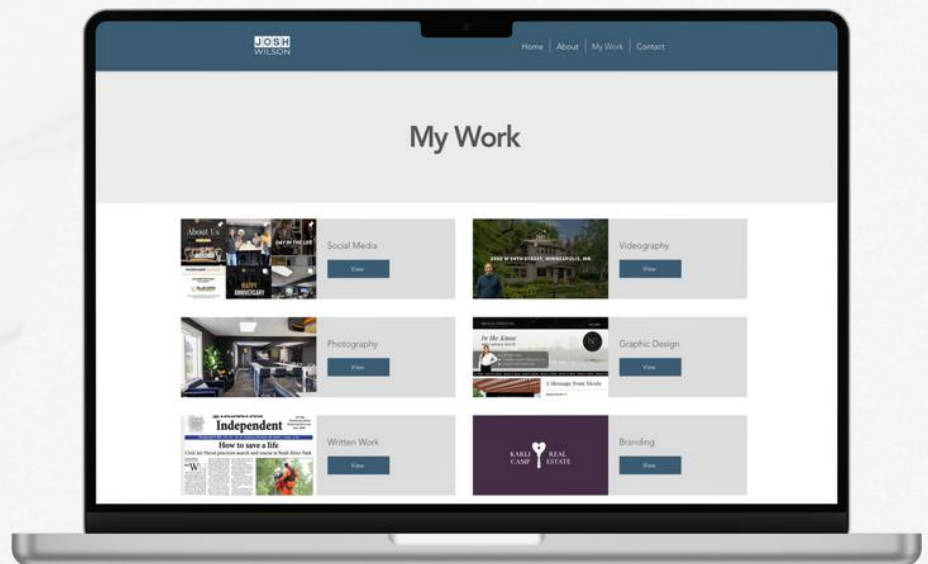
J O S H
WILSON

Home | About | My Work | Contact

My Work

About Us
DAY IN THE LIFE
HAPPY ANNIVERSARY

Social Media
View

2002 W 29TH STREET, MINNEAPOLIS, MN

Videography
View

Photography
View

In the Know
A Message from Nicole

Graphic Design
View

Independent
How to save a life

Written Work
View

KARLI CAMP
REAL ESTATE

Branding
View